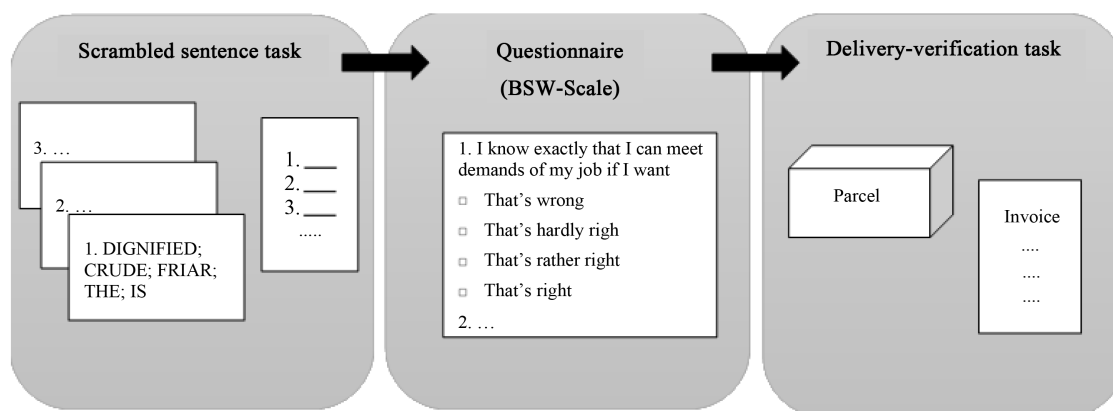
Scrambled sentence task

3. …

2. …

1. DIGNIFIED; CRUDE; FRIAR; THE; IS

1. ___
2. ___
3. ___
.....

Questionnaire
(BSW-Scale)

1. I know exactly that I can meet demands of my job if I want

□ That's wrong
□ That's hardly righ
□ That's rather right
□ That's right

2. …

Delivery-verification task

Parcel

Invoice
....
....
....